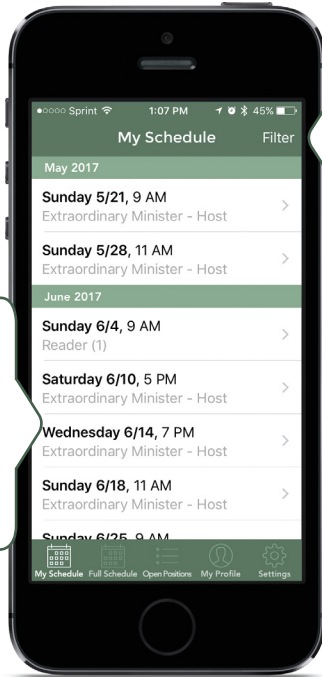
●○○○○ Sprint 1:07 PM 45%

My Schedule Filter

May 2017

Sunday 5/21, 9 AM
Extraordinary Minister - Host

Sunday 5/28, 11 AM
Extraordinary Minister - Host

June 2017

Sunday 6/4, 9 AM
Reader (1)

Saturday 6/10, 5 PM
Extraordinary Minister - Host

Wednesday 6/14, 7 PM
Extraordinary Minister - Host

Sunday 6/18, 11 AM
Extraordinary Minister - Host

Sunday 6/25, 9 AM

My Schedule Full Schedule Open Positions My Profile Settings